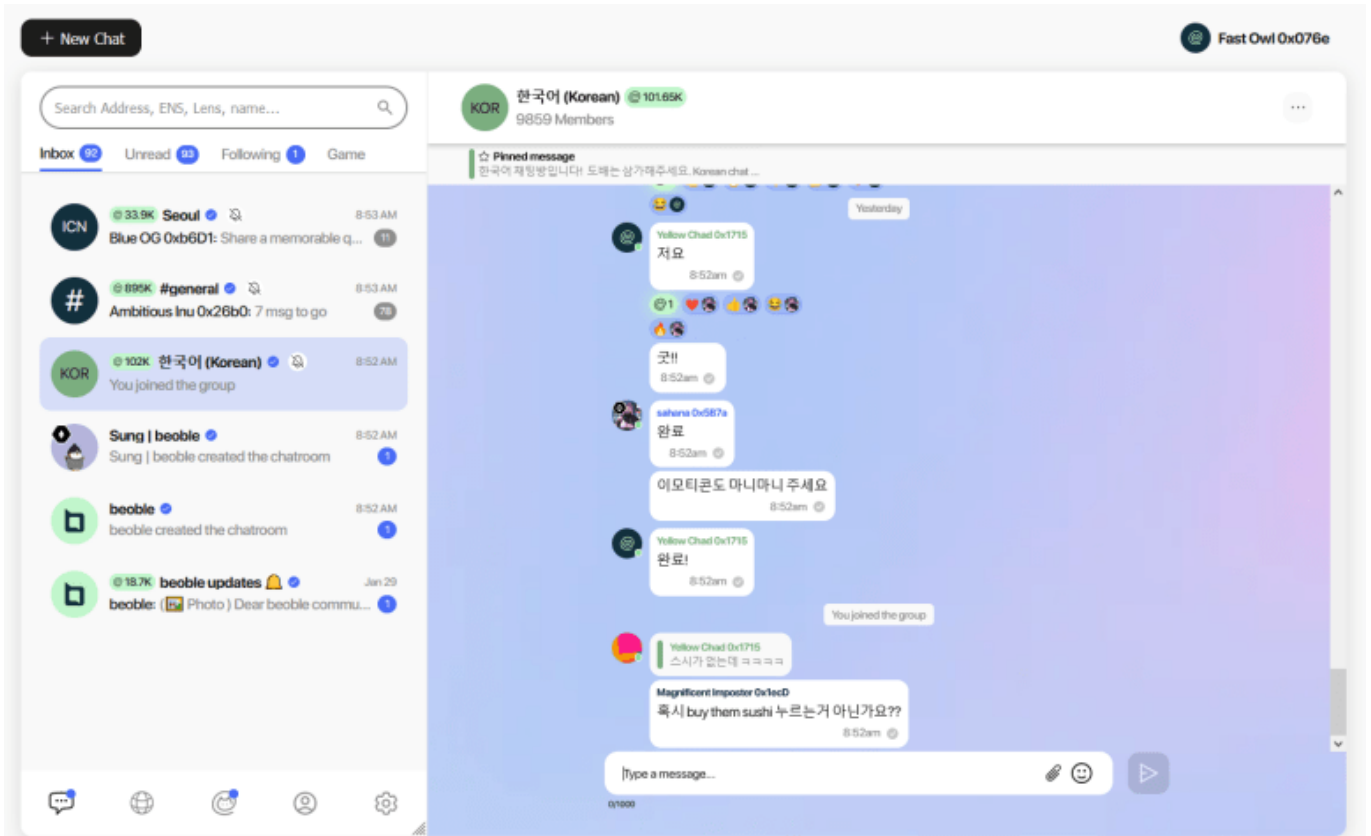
+ New Chat

Fast Owl 0x076e

Search Address, ENS, Lens, name...

Inbox 92 Unread 93 Following 1 Game

ICN 33.9K Seoul 8:53 AM
Blue OG 0xb6D1: Share a memorable q... 11

# 895K #general 8:53 AM
Ambitious Inu 0x26b0: 7 msg to go 78

KOR 102K 한국어 (Korean) 8:52 AM
You joined the group

Sung | beoble 8:52 AM
Sung | beoble created the chatroom 1

beoble 8:52 AM
beoble created the chatroom 1

18.7K beoble updates Jan 29
beoble: ( Photo ) Dear beoble commu... 1

KOR 한국어 (Korean) 101.65K
9859 Members

☆ Pinned message
한국어 채팅방입니다! 도배는 삼가해주세요. Korean chat ...

Yesterday

Yellow Chad 0x1715
저요
8:52am

1

굿!!
8:52am

sahena 0x587a
완료
8:52am

이모티콘도 마니마니 주세요
8:52am

Yellow Chad 0x1715
완료!
8:52am

You joined the group

Yellow Chad 0x1715
스시가 없는데 ㅋㅋㅋㅋ

Magnificent Imposter 0x1ecD
혹시 buy them sushi 누르는거 아닌가요??
8:52am

Type a message...
0/1000